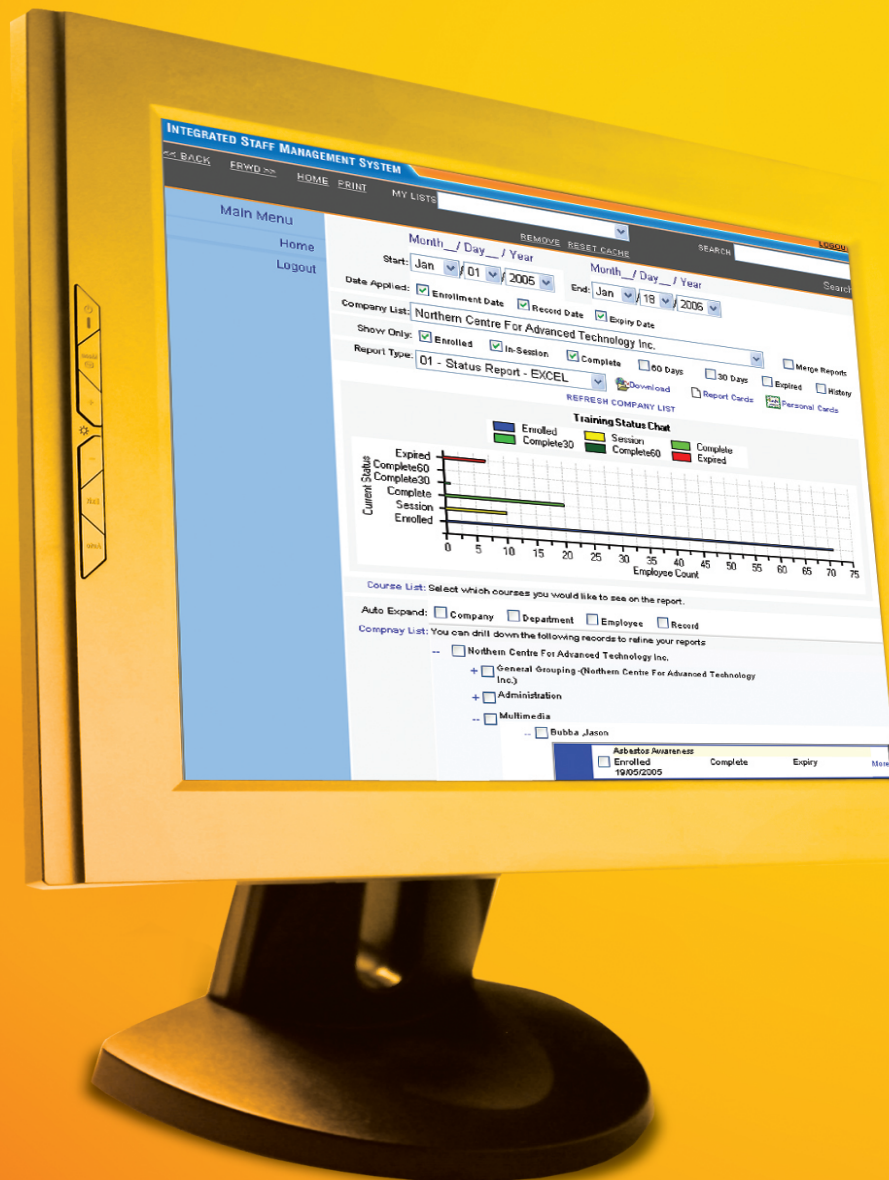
INTEGRATED STAFF MANAGEMENT SYSTEM

<< BACK FRWD >> HOME PRINT MY LISTS

REMOVE RESET CACHE SEARCH LOGOU

Search

Main Menu

Home

Logout

Month__/ Day__ / Year

Start: Jan / 01 / 2005

Month__/ Day__ / Year

End: Jan / 18 / 2006

Date Applied: Enrollment Date Record Date Expiry Date

Company List: Northern Centre For Advanced Technology Inc.

Show Only: Enrolled In-Session Complete 60 Days 30 Days Expired History Merge Reports

Report Type: 01 - Status Report - EXCEL Download Report Cards Personal Cards

REFRESH COMPANY LIST

Training Status Chat

Enrolled Session Complete
Complete30 Complete60 Expired

Current Status

Expired
Complete60
Complete30
Complete
Session
Enrolled

0 5 10 15 20 25 30 35 40 45 50 55 60 65 70 75

Employee Count

Course List: Select which courses you would like to see on the report.

Auto Expand: Company Department Employee Record

Compnay List: You can drill down the following records to refine your reports

-- Northern Centre For Advanced Technology Inc.

+ General Grouping -(Northern Centre For Advanced Technology Inc.)

+ Administration

-- Multimedia

-- Bubba ,Jason

Asbestos Awareness

Enrolled Complete Expiry More

19/05/2005